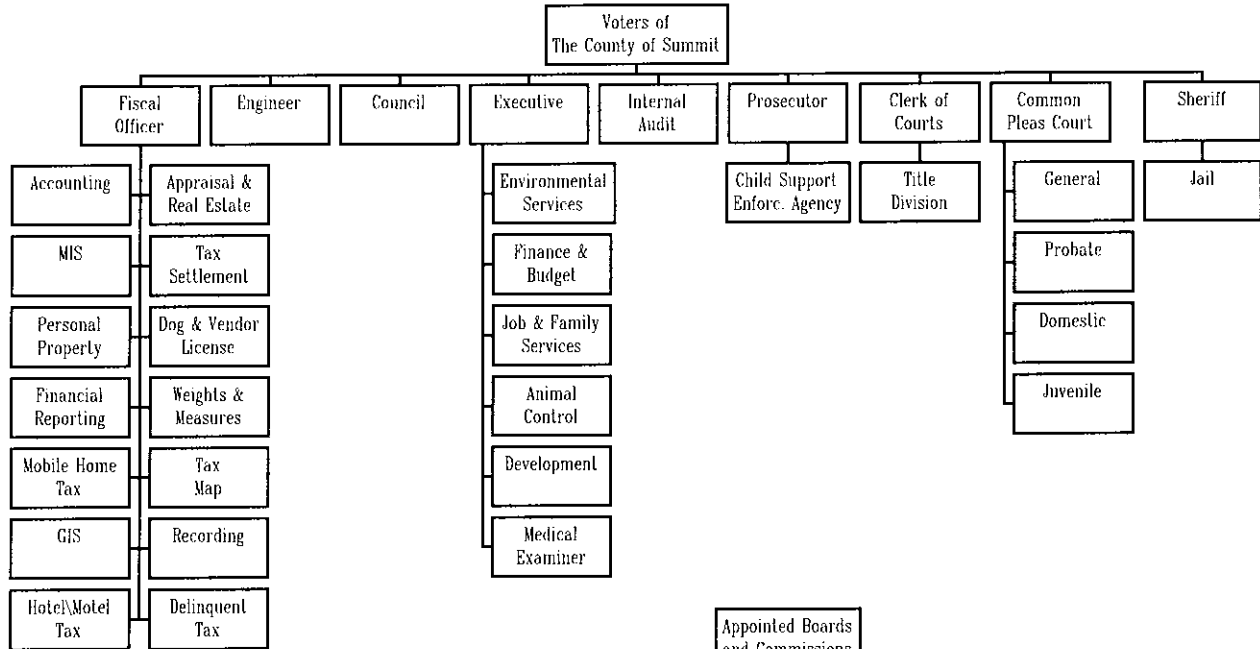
Voters of
The County of Summit

Fiscal Officer

Engineer

Council

Executive

Internal Audit

Prosecutor

Clerk of Courts

Common Pleas Court

Sheriff

Accounting

Appraisal & Real Estate

MIS

Tax Settlement

Personal Property

Dog & Vendor License

Financial Reporting

Weights & Measures

Mobile Home Tax

Tax Map

GIS

Recording

Hotel\Motel Tax

Delinquent Tax

Environmental Services

Finance & Budget

Job & Family Services

Animal Control

Development

Medical Examiner

Child Support Enforc. Agency

Title Division

General

Probate

Domestic

Juvenile

Jail

Appointed Boards and Commissions